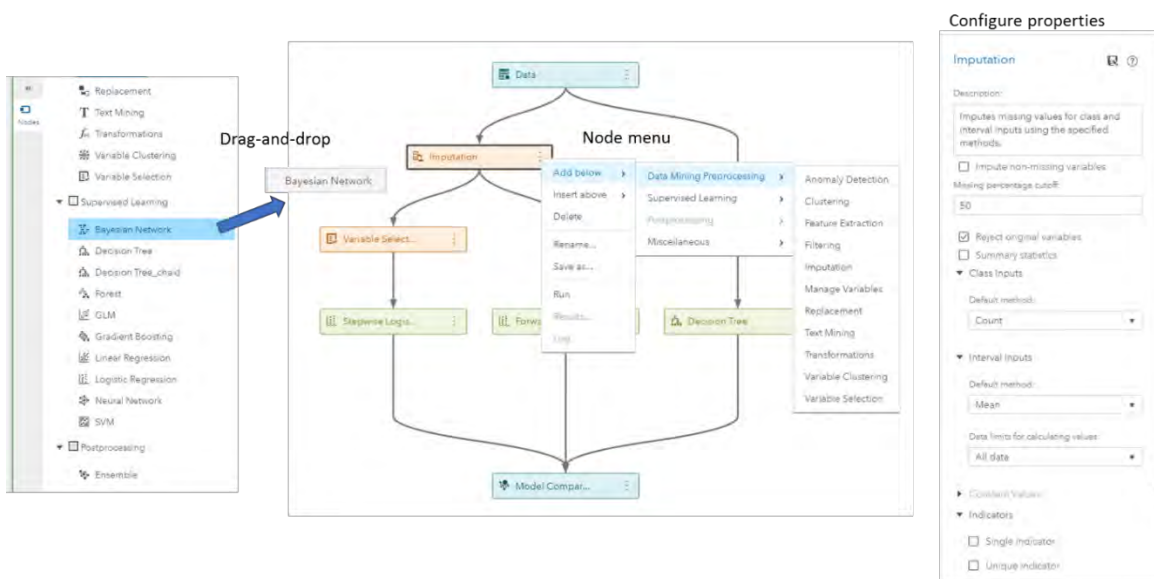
Configure properties

Nodes

Replacement
Text Mining
Transformations
Variable Clustering
Variable Selection
Supervised Learning
Bayesian Network
Decision Tree
Decision Tree_chaid
Forest
GLM
Gradient Boosting
Linear Regression
Logistic Regression
Neural Network
SVM
Postprocessing
Ensemble

Drag-and-drop

Bayesian Network

Node menu

Data
Imputation
Variable Select...
Stepwise Logis...
Forwa
Decision Tree
Model Compar...

Add below
Insert above
Delete
Rename...
Save as...
Run
Results...
Log

Data Mining Preprocessing
Supervised Learning
Postprocessing
Miscellaneous

Anomaly Detection
Clustering
Feature Extraction
Filtering
Imputation
Manage Variables
Replacement
Text Mining
Transformations
Variable Clustering
Variable Selection

Imputation

Description:
Imputes missing values for class and interval inputs using the specified methods.

Impute non-missing variables
Missing percentage cutoff:
50
Reject original variables
Summary statistics
Class Inputs
Default method:
Count
Interval Inputs
Default method:
Mean
Data limits for calculating values:
All data
Constant Values
Indicators
Single indicator
Unique indicator